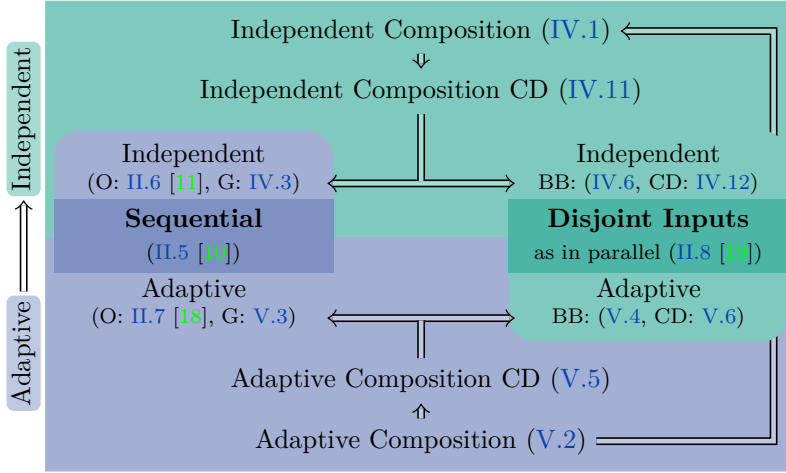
Independent

Adaptive

Independent Composition (IV.1)

Independent Composition CD (IV.11)

Independent
(O: II.6 [11], G: IV.3)

Sequential
(II.5 [10])

Adaptive
(O: II.7 [18], G: V.3)

Independent
BB: (IV.6, CD: IV.12)

Disjoint Inputs
as in parallel (II.8 [19])

Adaptive
BB: (V.4, CD: V.6)

Adaptive Composition CD (V.5)

Adaptive Composition (V.2)